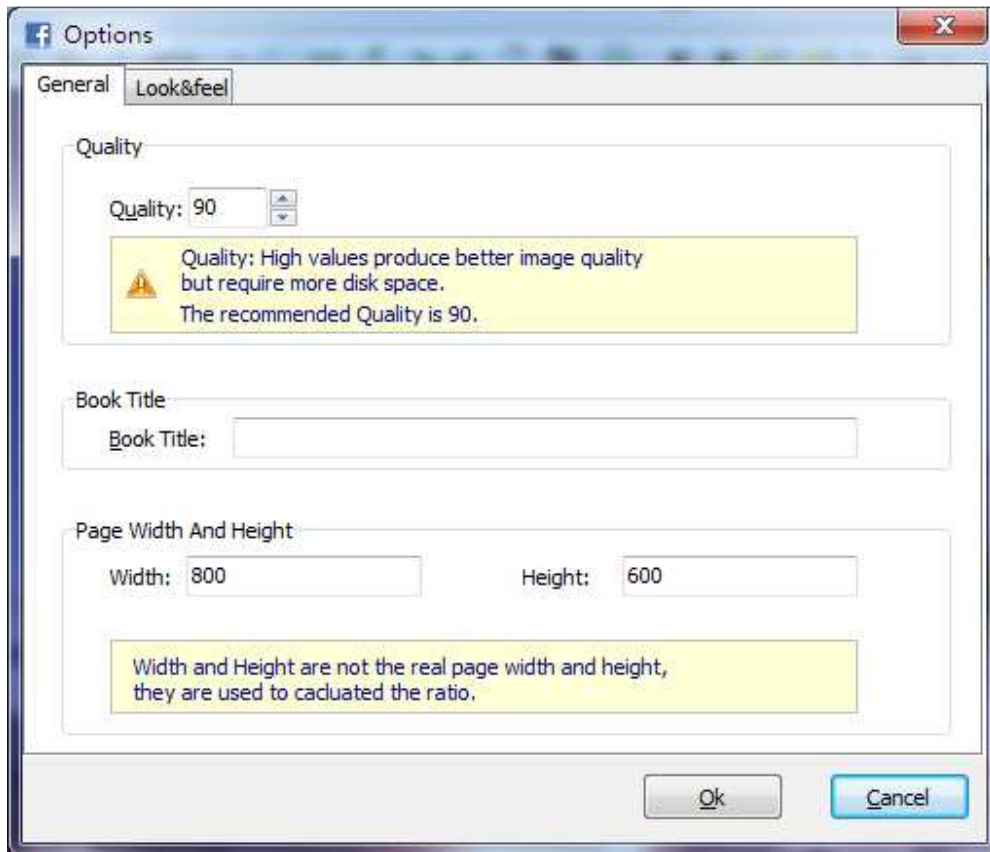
Options

General

Look&feel

Quality

Quality: 90

Quality: High values produce better image quality but require more disk space.

The recommended Quality is 90.

Book Title

Book Title:

Page Width And Height

Width: 800

Height: 600

Width and Height are not the real page width and height, they are used to cacluated the ratio.

Ok

Cancel